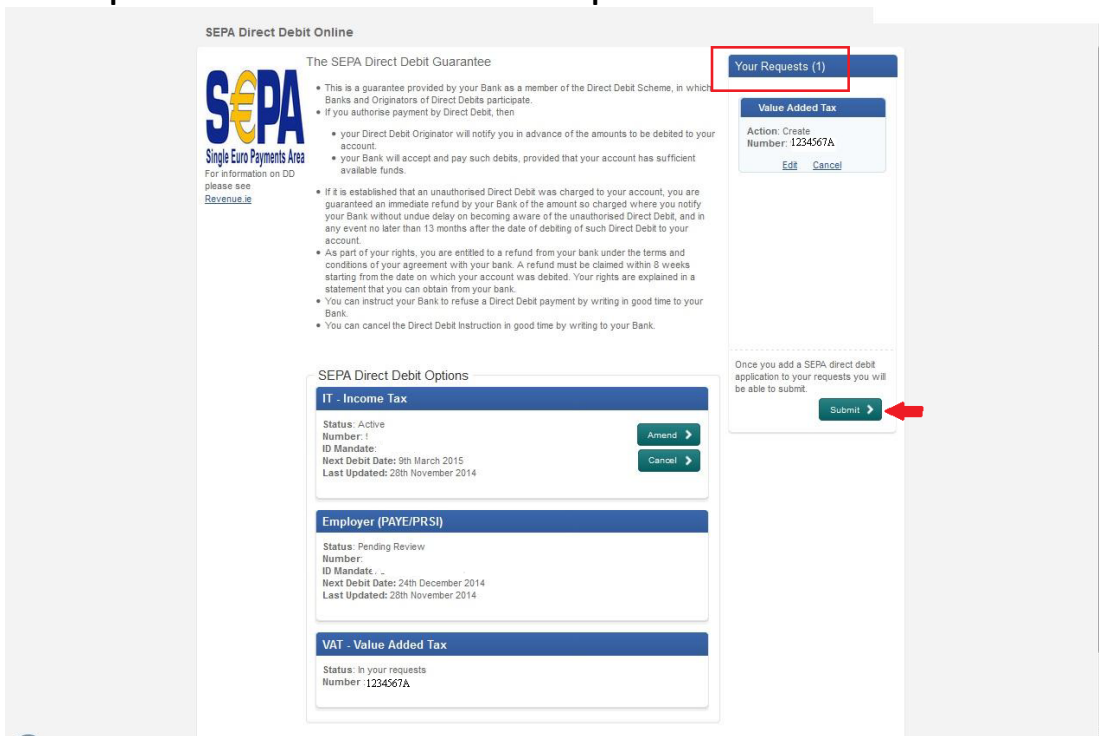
SEPA Direct Debit Online

SEPA
Single Euro Payments Area
For information on DD please see Revenue.ie

The SEPA Direct Debit Guarantee

• This is a guarantee provided by your Bank as a member of the Direct Debit Scheme, in which Banks and Originators of Direct Debits participate.
• If you authorise payment by Direct Debit, then
 • your Direct Debit Originator will notify you in advance of the amounts to be debited to your account.
 • your Bank will accept and pay such debits, provided that your account has sufficient available funds.
• If it is established that an unauthorised Direct Debit was charged to your account, you are guaranteed an immediate refund by your Bank of the amount so charged where you notify your Bank without undue delay on becoming aware of the unauthorised Direct Debit, and in any event no later than 13 months after the date of debiting of such Direct Debit to your account.
• As part of your rights, you are entitled to a refund from your bank under the terms and conditions of your agreement with your bank. A refund must be claimed within 8 weeks starting from the date on which your account was debited. Your rights are explained in a statement that you can obtain from your bank.
• You can instruct your Bank to refuse a Direct Debit payment by writing in good time to your Bank.
• You can cancel the Direct Debit Instruction in good time by writing to your Bank.

Your Requests (1)

Value Added Tax
Action: Create
Number: 1234567A
Edit Cancel

Once you add a SEPA direct debit application to your requests you will be able to submit.
Submit

SEPA Direct Debit Options

IT - Income Tax
Status: Active
Number:
ID Mandate:
Next Debit Date: 9th March 2015
Last Updated: 28th November 2014
Amend
Cancel

Employer (PAYE/PRSI)
Status: Pending Review
Number:
ID Mandate:
Next Debit Date: 24th December 2014
Last Updated: 28th November 2014

VAT - Value Added Tax
Status: In your requests
Number: 1234567A